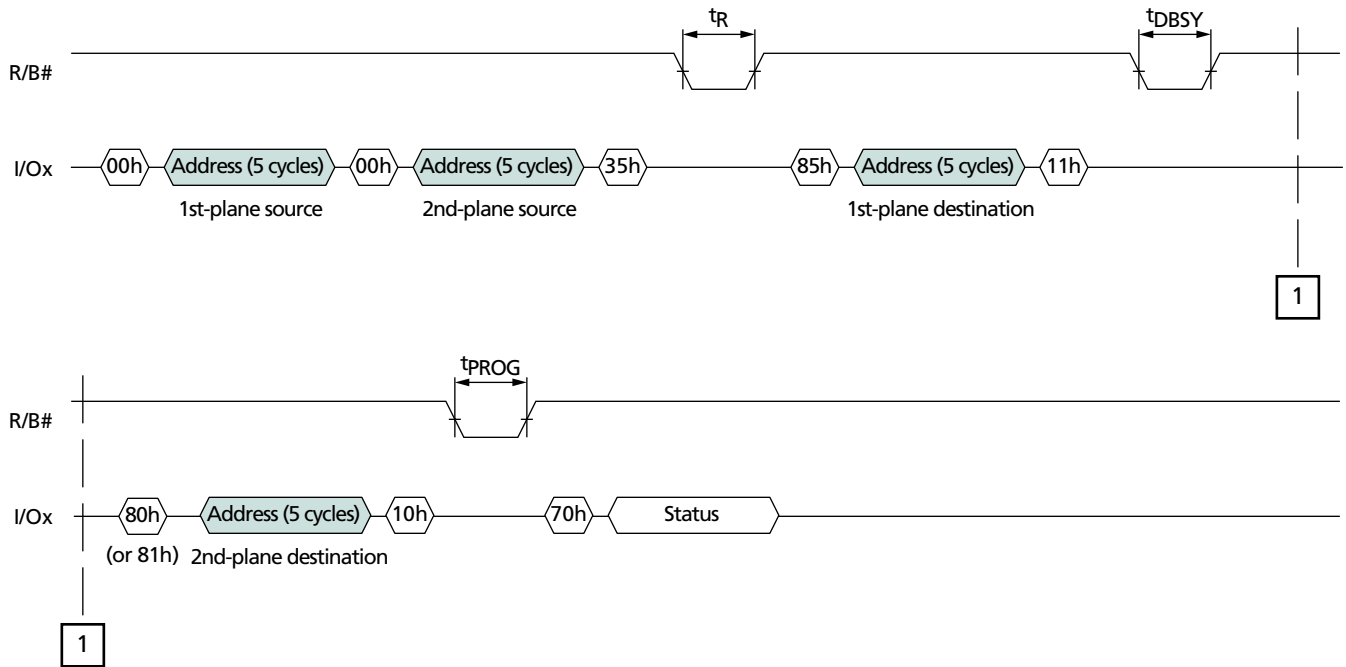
$t_R$

$t_{DBSY}$

R/B#

I/Ox 00h Address (5 cycles) 00h Address (5 cycles) 35h 85h Address (5 cycles) 11h

1st-plane source 2nd-plane source 1st-plane destination

1

$t_{PROG}$

R/B#

I/Ox 80h Address (5 cycles) 10h 70h Status

(or 81h) 2nd-plane destination

1